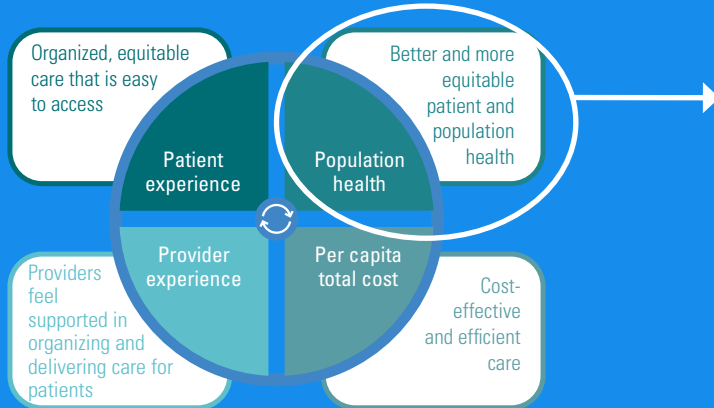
Organized, equitable care that is easy to access

Better and more equitable patient and population health

Patient experience

Population health

Provider experience

Per capita total cost

Providers feel supported in organizing and delivering care for patients

Cost-effective and efficient care